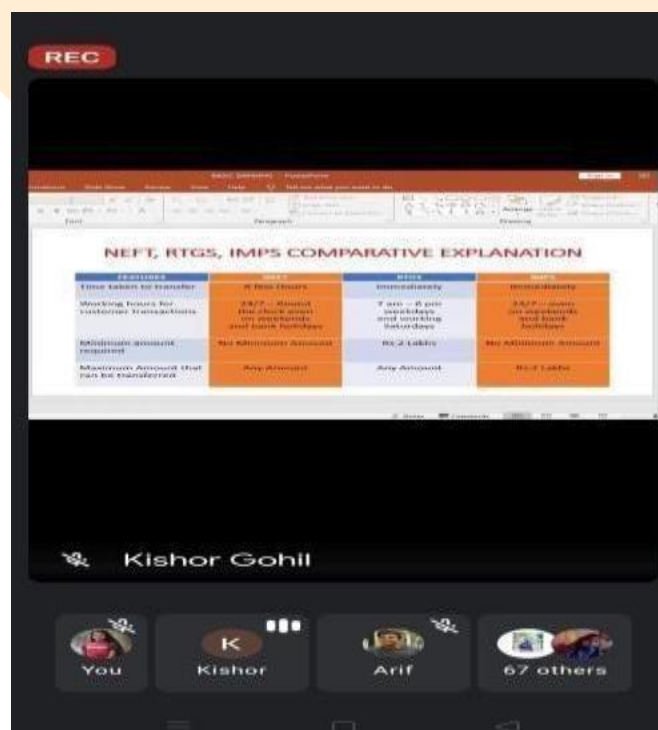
REC

NEFT, RTGS, IMPS COMPARATIVE EXPLANATION

| FEATURES | NEFT | RTGS | IMPS |
|---|---|---|---|
| Time taken to transfer | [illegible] hours | Immediately | Immediately |
| Working hours for customer transactions | 24/7 – Round the clock even on weekends and bank holidays | 7 am – 6 pm weekdays and working Saturdays | 24/7 – even on weekends and bank holidays |
| Minimum amount required | No Minimum Amount | Rs 2 Lakhs | No Minimum Amount |
| Maximum Amount that can be transferred | Any Amount | Any Amount | Rs 2 Lakhs |

Kishor Gohil

You

K
Kishor

Arif

67 others